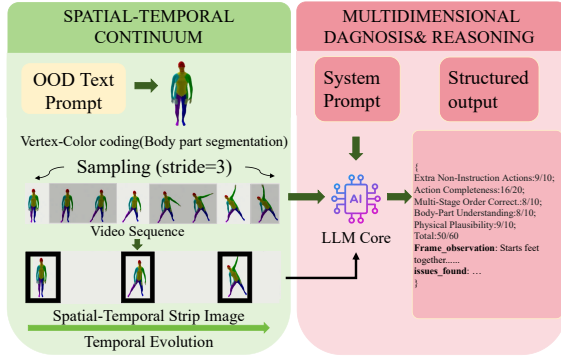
SPATIAL-TEMPORAL CONTINUUM

OOD Text Prompt

Vertex-Color coding(Body part segmentation)

Sampling (stride=3)

Video Sequence

Spatial-Temporal Strip Image

Temporal Evolution

MULTIDIMENSIONAL DAGNOSIS& REASONING

System Prompt

Structured output

AI

LLM Core

{
Extra Non-Instruction Actions:9/10;
Action Completeness:16/20;
Multi-Stage Order Correct.:8/10;
Body-Part Understanding:8/10;
Physical Plausibility:9/10;
Total:50/60
**Frame_observation**: Starts feet together......
**issues_found**: …
}